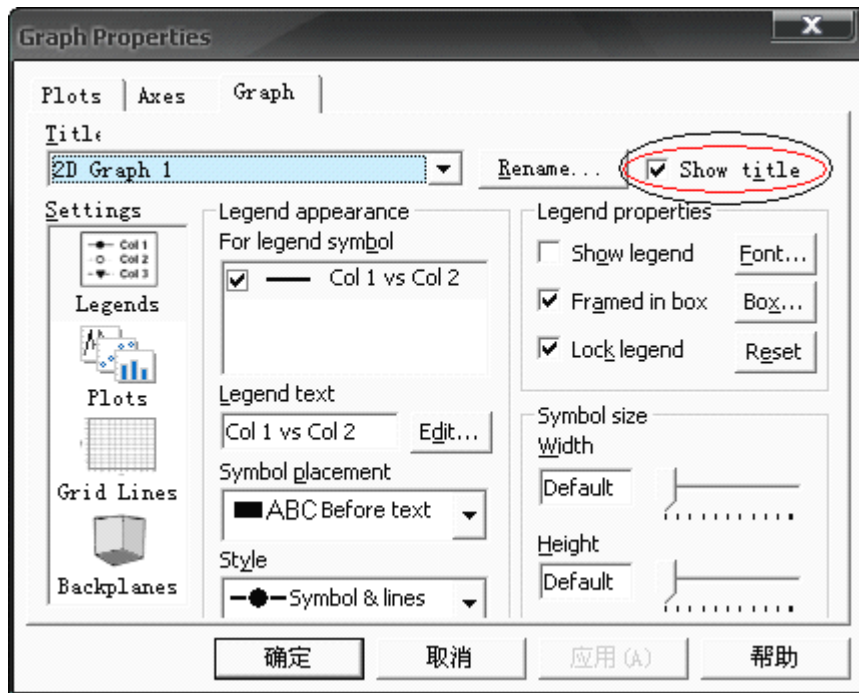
Graph Properties
X
Plots | Axes | Graph
Title
2D Graph 1
Rename...
Show title
Settings
Col 1
Col 2
Col 3
Legends
Plots
Grid Lines
Backplanes
Legend appearance
For legend symbol
Col 1 vs Col 2
Legend text
Col 1 vs Col 2
Edit...
Symbol placement
ABC Before text
Style
Symbol & lines
Legend properties
Show legend
Font...
Framed in box
Box...
Lock legend
Reset
Symbol size
Width
Default
Height
Default
确定
取消
应用(A)
帮助